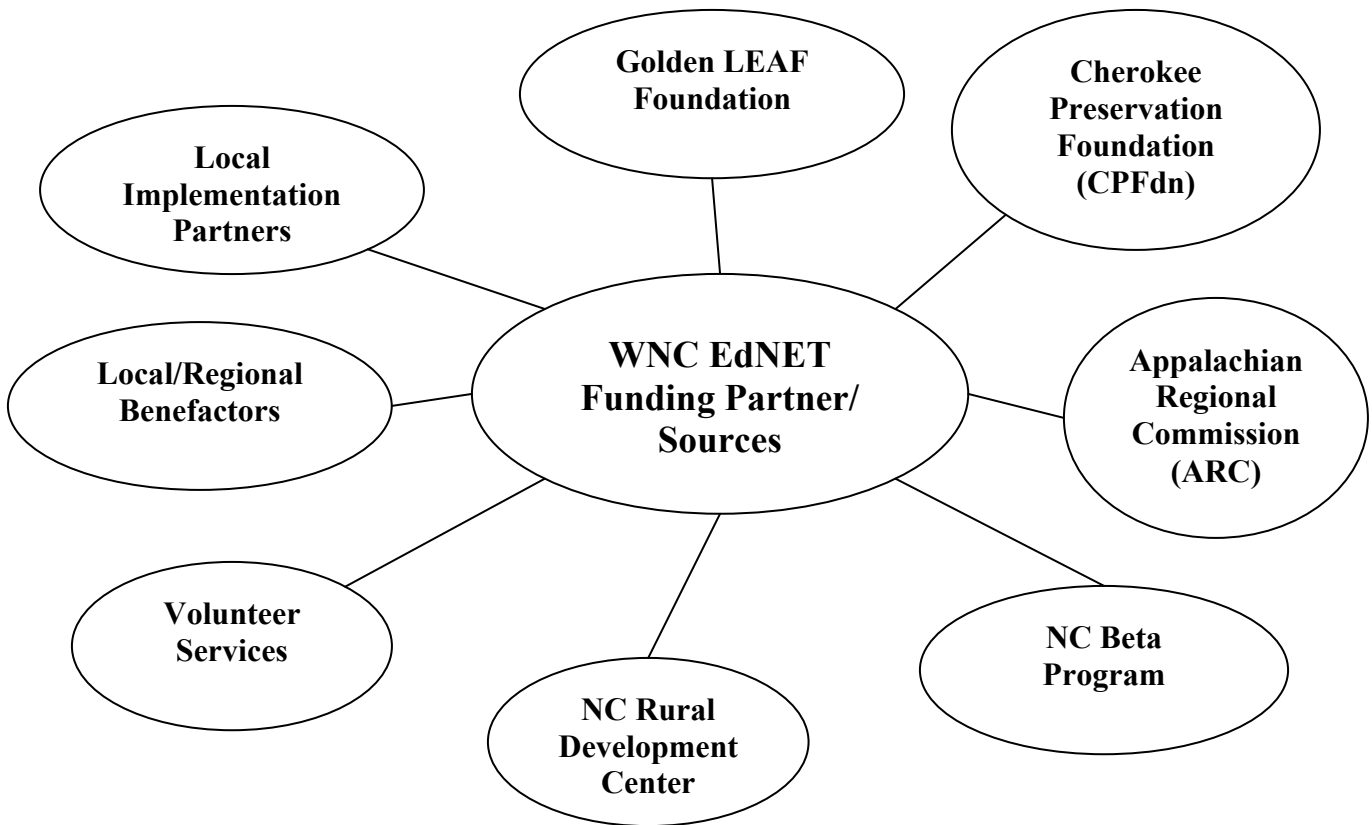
Golden LEAF Foundation

Cherokee Preservation Foundation (CPFdn)

Local Implementation Partners

WNC EdNET Funding Partner/ Sources

Local/Regional Benefactors

Appalachian Regional Commission (ARC)

Volunteer Services

NC Beta Program

NC Rural Development Center